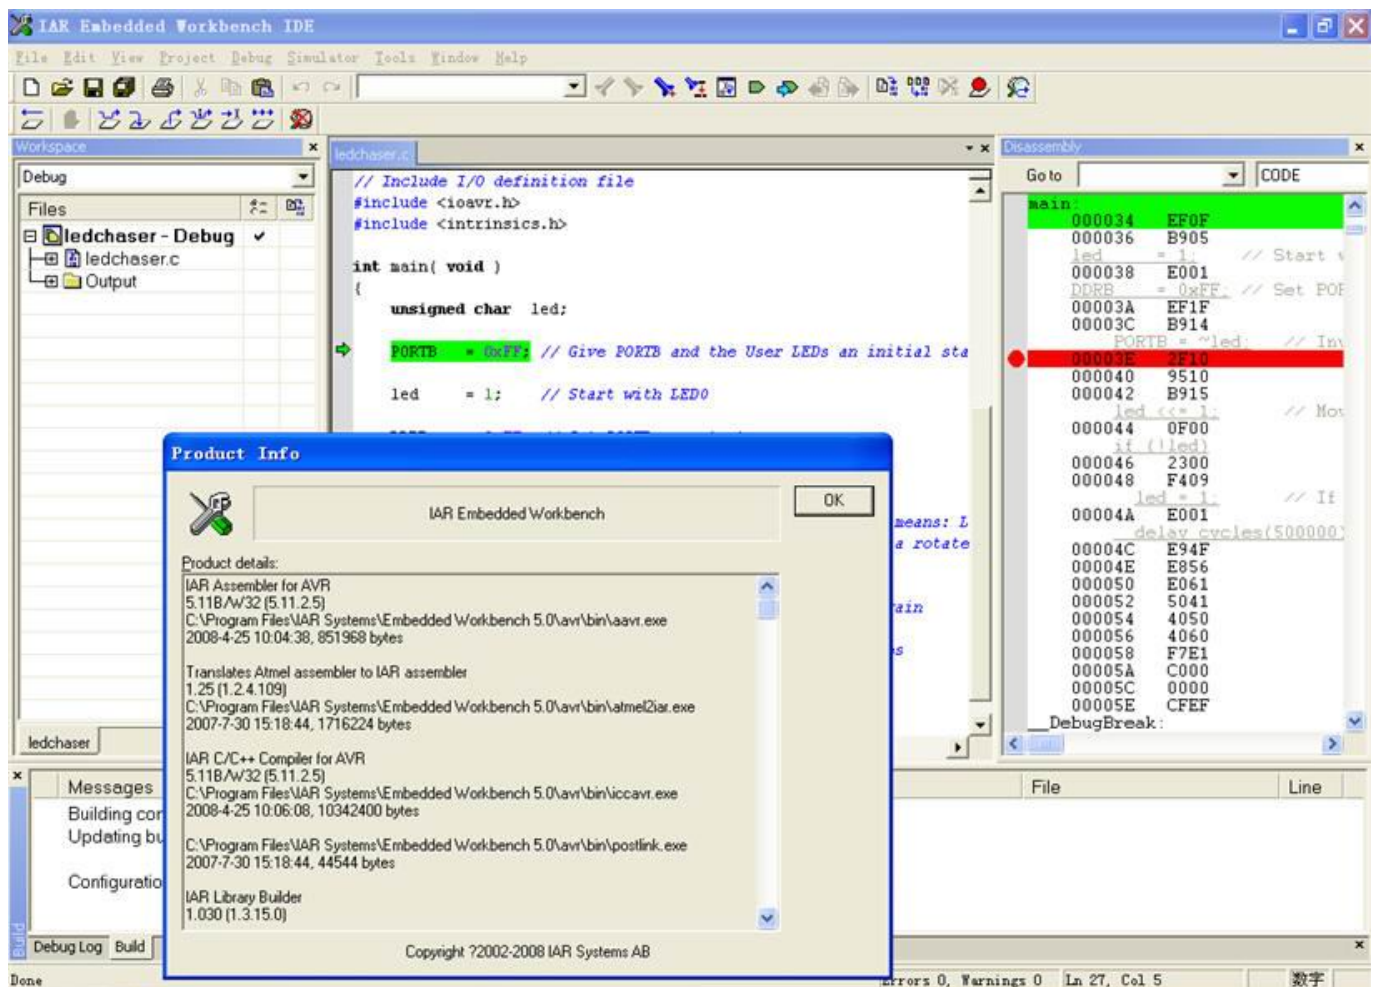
IAR Embedded Workbench IDE

File Edit View Project Debug Simulator Tools Window Help

Workspace

Debug

Files

ledchaser - Debug ✔
ledchaser.c
Output

ledchaser

ledchaser.c

// Include I/O definition file
#include <ioavr.h>
#include <intrinsics.h>

int main( void )
{
unsigned char led;

PORTB = 0xFF; // Give PORTB and the User LEDs an initial sta

led = 1; // Start with LED0

means: L
a rotate

ain

s

Disassembly

Go to CODE

main:
000034 EF0F
000036 B905
led = 1; // Start
000038 E001
DDRB = 0xFF; // Set POR
00003A EF1F
00003C B914
PORTB = ~led; // In
00003E 2F10
000040 9510
000042 B915
led <<= 1; // Mo
000044 0F00
if (!led)
000046 2300
000048 F409
led = 1; // If
00004A E001
delay_cycles(500000)
00004C E94F
00004E E856
000050 E061
000052 5041
000054 4050
000056 4060
000058 F7E1
00005A C000
00005C 0000
00005E CFEF
DebugBreak:

Product Info

IAR Embedded Workbench

OK

Product details:
IAR Assembler for AVR
5.11B/W32 (5.11.2.5)
C:\Program Files\IAR Systems\Embedded Workbench 5.0\avr\bin\aavr.exe
2008-4-25 10:04:38, 851968 bytes

Translates Atmel assembler to IAR assembler
1.25 (1.2.4.109)
C:\Program Files\IAR Systems\Embedded Workbench 5.0\avr\bin\atmel2iar.exe
2007-7-30 15:18:44, 1716224 bytes

IAR C/C++ Compiler for AVR
5.11B/W32 (5.11.2.5)
C:\Program Files\IAR Systems\Embedded Workbench 5.0\avr\bin\iccavr.exe
2008-4-25 10:06:08, 10342400 bytes

C:\Program Files\IAR Systems\Embedded Workbench 5.0\avr\bin\postlink.exe
2007-7-30 15:18:44, 44544 bytes

IAR Library Builder
1.030 (1.3.15.0)

Copyright ?2002-2008 IAR Systems AB

Messages
Building cor
Updating bu

Configuratio

File Line

Debug Log Build

Done Errors 0, Warnings 0 Ln 27, Col 5 数字